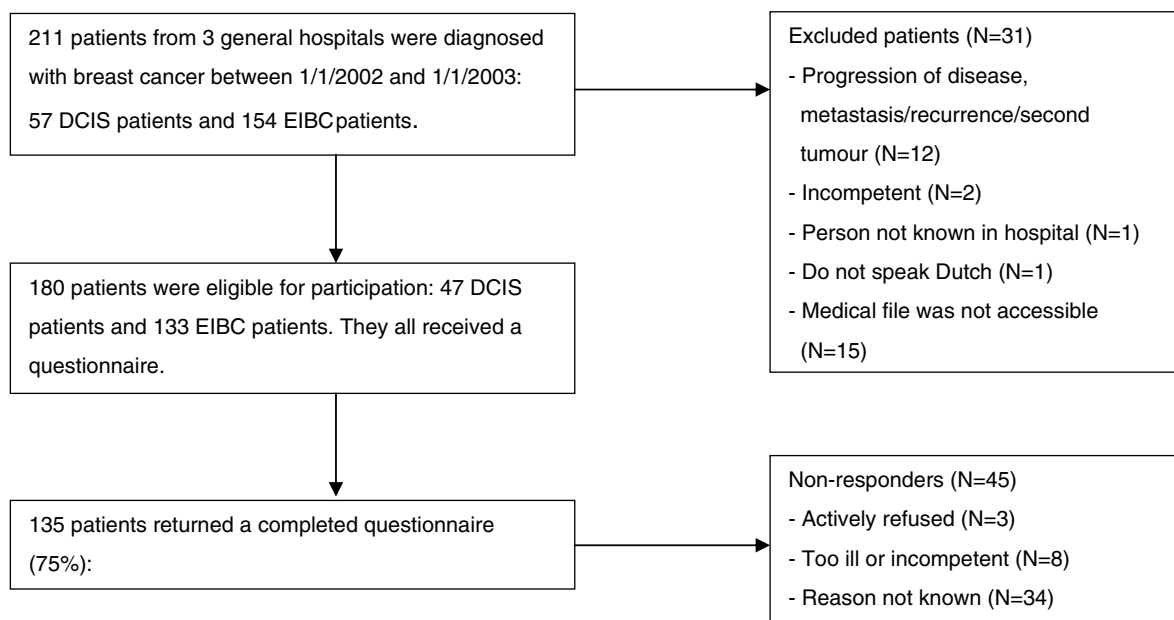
211 patients from 3 general hospitals were diagnosed with breast cancer between 1/1/2002 and 1/1/2003: 57 DCIS patients and 154 EIBCpatients.

Excluded patients (N=31)
- Progression of disease, metastasis/recurrence/second tumour (N=12)
- Incompetent (N=2)
- Person not known in hospital (N=1)
- Do not speak Dutch (N=1)
- Medical file was not accessible (N=15)

180 patients were eligible for participation: 47 DCIS patients and 133 EIBC patients. They all received a questionnaire.

135 patients returned a completed questionnaire (75%):

Non-responders (N=45)
- Actively refused (N=3)
- Too ill or incompetent (N=8)
- Reason not known (N=34)